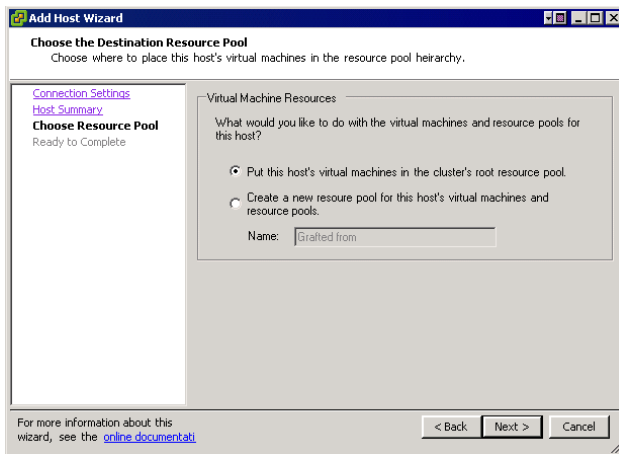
Add Host Wizard

Choose the Destination Resource Pool
Choose where to place this host's virtual machines in the resource pool heirarchy.

Connection Settings
Host Summary
Choose Resource Pool
Ready to Complete

Virtual Machine Resources

What would you like to do with the virtual machines and resource pools for this host?

Put this host's virtual machines in the cluster's root resource pool.

Create a new resoure pool for this host's virtual machines and resource pools.

Name: Grafted from

For more information about this wizard, see the online documentati

< Back
Next >
Cancel